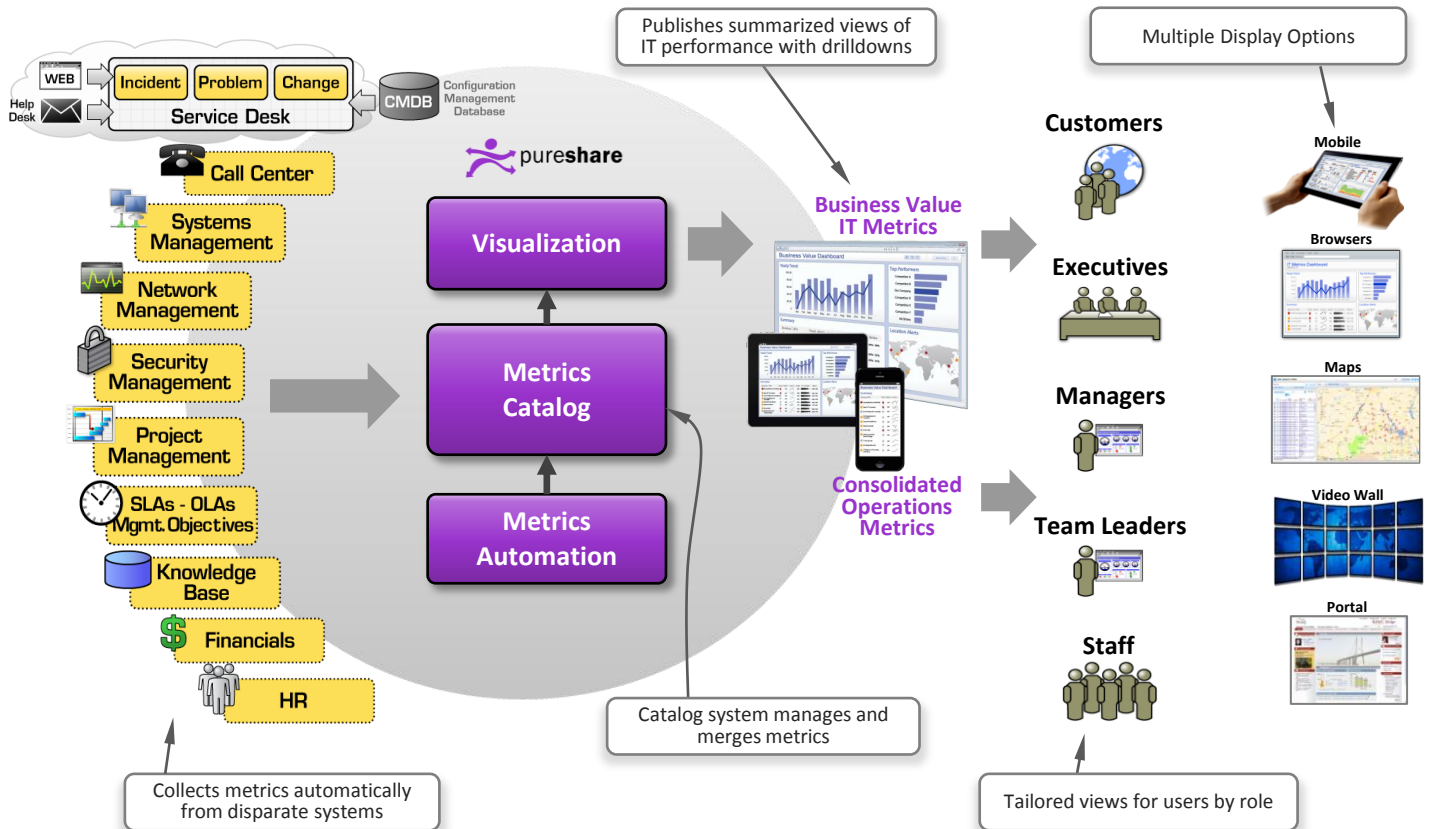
WEB

Help Desk

Incident

Problem

Change

Service Desk

CMDB

Configuration Management Database

Call Center

Systems Management

Network Management

Security Management

Project Management

SLAs - OLAs Mgmt. Objectives

Knowledge Base

Financials

HR

Collects metrics automatically from disparate systems

pureshare

Visualization

Metrics Catalog

Metrics Automation

Catalog system manages and merges metrics

Publishes summarized views of IT performance with drilldowns

Business Value IT Metrics

Consolidated Operations Metrics

Customers

Executives

Managers

Team Leaders

Staff

Tailored views for users by role

Multiple Display Options

Mobile

Browsers

Maps

Video Wall

Portal